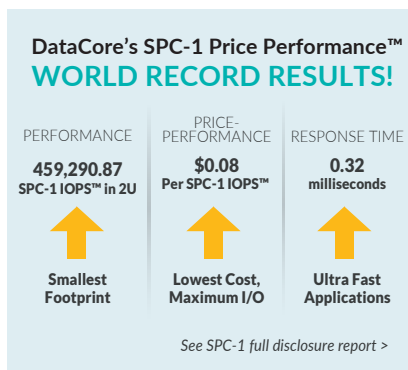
DataCore's SPC-1 Price Performance™
WORLD RECORD RESULTS!

PERFORMANCE
459,290.87
SPC-1 IOPS™ in 2U
Smallest Footprint

PRICE-PERFORMANCE
$0.08
Per SPC-1 IOPS™
Lowest Cost, Maximum I/O

RESPONSE TIME
0.32
milliseconds
Ultra Fast Applications

See SPC-1 full disclosure report >